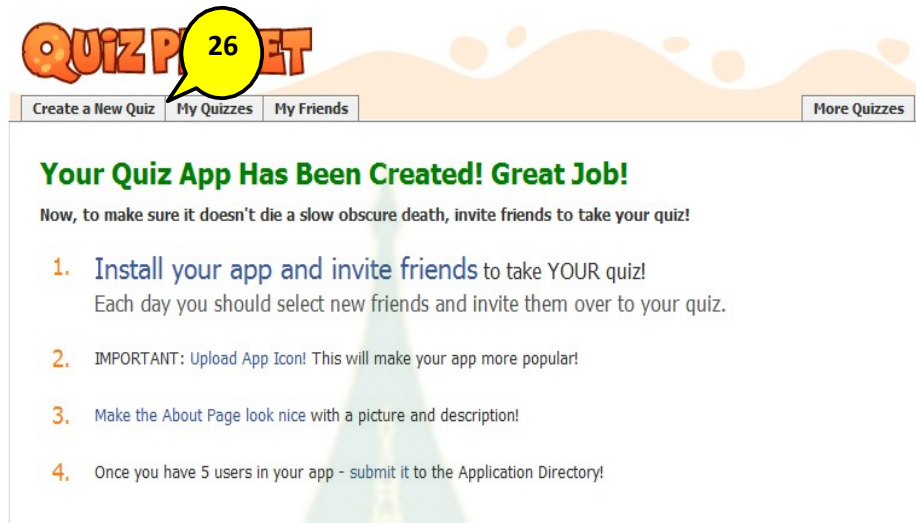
QUIZ P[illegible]ET

26

Create a New Quiz | My Quizzes | My Friends | More Quizzes

Your Quiz App Has Been Created! Great Job!

Now, to make sure it doesn't die a slow obscure death, invite friends to take your quiz!

1. Install your app and invite friends to take YOUR quiz! Each day you should select new friends and invite them over to your quiz.

2. IMPORTANT: Upload App Icon! This will make your app more popular!

3. Make the About Page look nice with a picture and description!

4. Once you have 5 users in your app - submit it to the Application Directory!